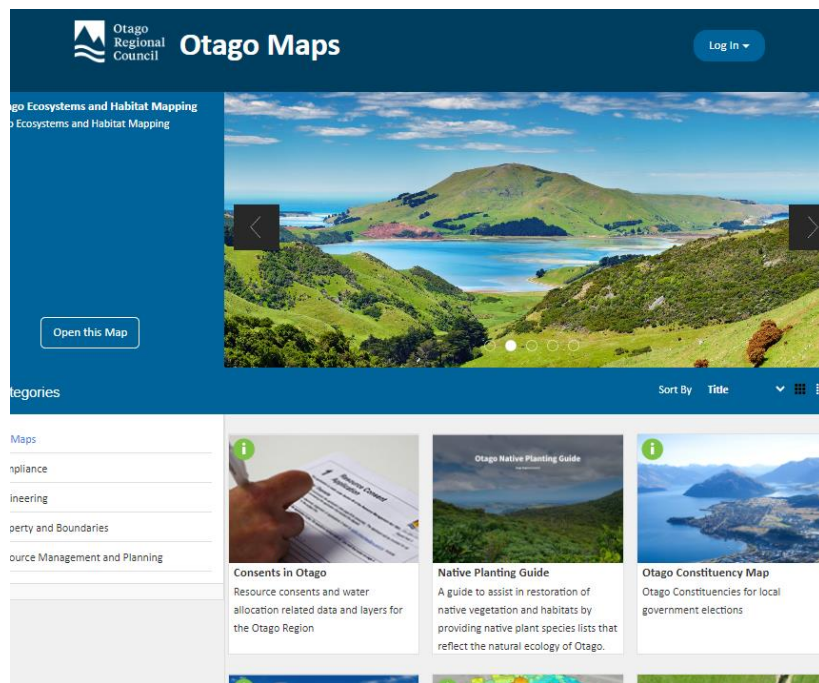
Otago Regional Council Otago Maps

Log In ▾

go Ecosystems and Habitat Mapping
o Ecosystems and Habitat Mapping

Open this Map

tegories

Sort By Title

Maps
npliance
ineering
perty and Boundaries
ource Management and Planning

Resource Consent Application

Consents in Otago
Resource consents and water allocation related data and layers for the Otago Region

Otago Native Planting Guide

Native Planting Guide
A guide to assist in restoration of native vegetation and habitats by providing native plant species lists that reflect the natural ecology of Otago.

Otago Constituency Map
Otago Constituencies for local government elections